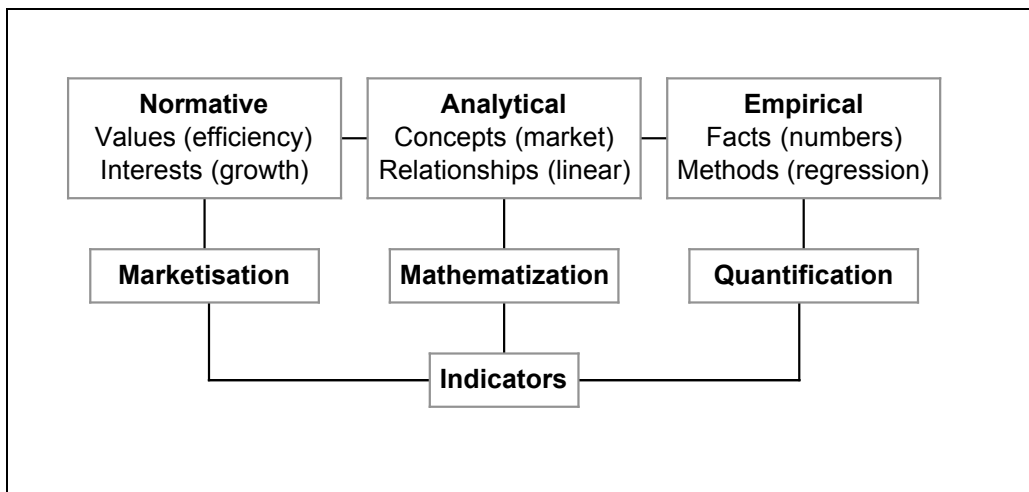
**Normative**
Values (efficiency)
Interests (growth)

**Analytical**
Concepts (market)
Relationships (linear)

**Empirical**
Facts (numbers)
Methods (regression)

**Marketisation**

**Mathematization**

**Quantification**

**Indicators**